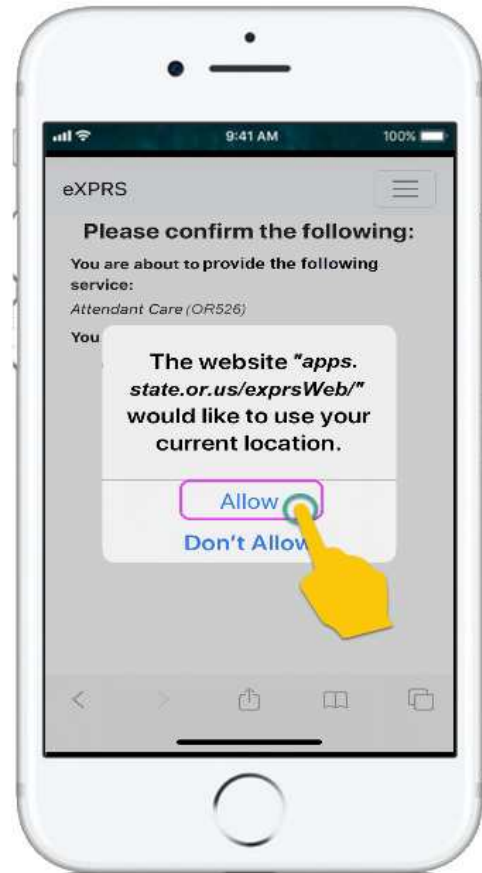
9:41 AM

100%

eXPRS

Please confirm the following:

You are about to provide the following service:

Attendant Care (OR526)

You

The website "apps. state.or.us/exprsWeb/" would like to use your current location.

Allow

Don't Allow